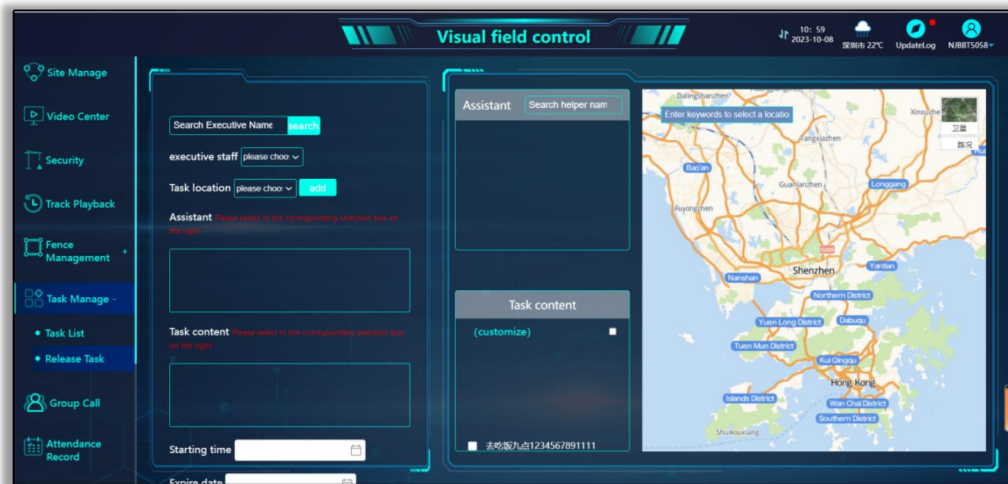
Visual field control

10: 59
2023-10-08

深圳市 22℃

UpdateLog

NJBBT5058

Site Manage

Video Center

Security

Track Playback

Fence Management

Task Manage

Task List

Release Task

Group Call

Attendance Record

Search Executive Name search

executive staff please choo

Task location please choo add

Assistant Please select in the corresponding selection box on the right

Task content Please select in the corresponding selection box on the right

Starting time

Expire date

Assistant Search helper nam

Task content

(customize)

去吃饭九点1234567891111

Enter keywords to select a locatio

卫星

路况

Dalingshan

Xinxu

Bao'an

Guanlanzhen

Longgang

Fuyong

Nanshan

Shenzhen

Yantian

Northern District

Yuen Long District

Tuen Mun District

Dabugu

Kui Qingqu

Hong Kong

Islands District

Wan Chai District

Southern District

Shuikouxiang